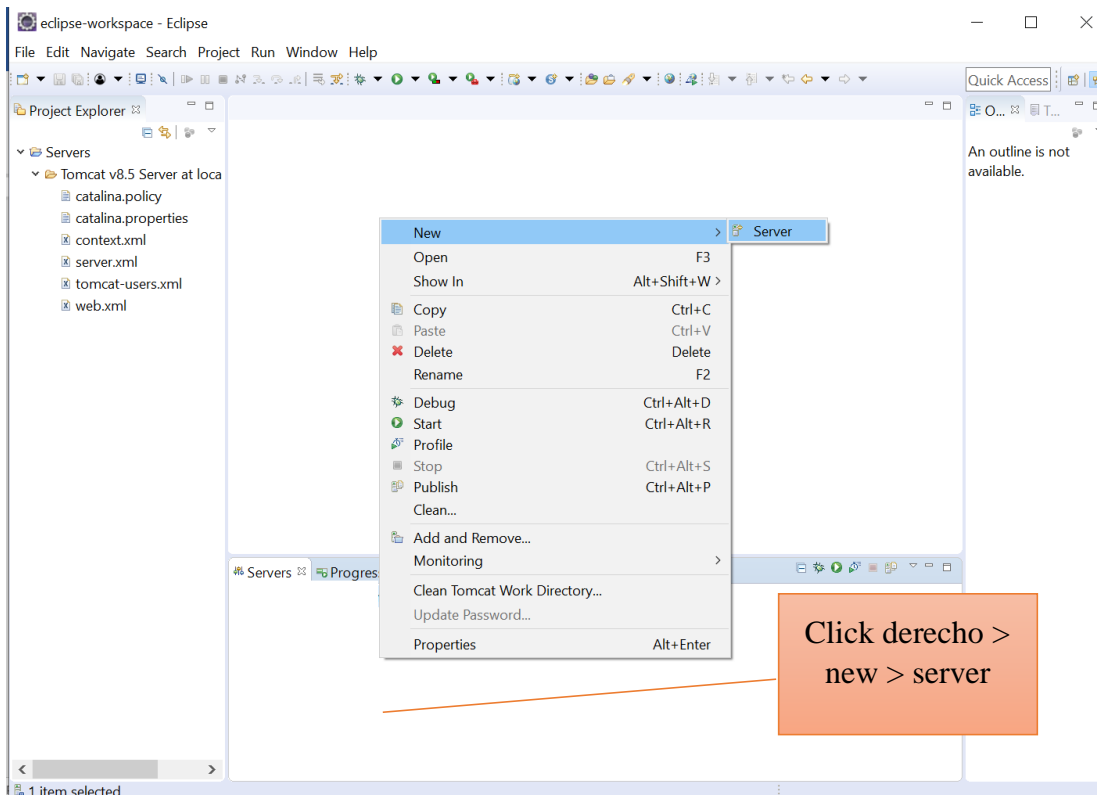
eclipse-workspace - Eclipse

File Edit Navigate Search Project Run Window Help

Quick Access

Project Explorer

Servers
Tomcat v8.5 Server at loca
catalina.policy
catalina.properties
context.xml
server.xml
tomcat-users.xml
web.xml

O... T...

An outline is not available.

| | |
|---|---|
| New | |
| Open | F3 |
| Show In | Alt+Shift+W |
| Copy | Ctrl+C |
| Paste | Ctrl+V |
| Delete | Delete |
| Rename | F2 |
| Debug | Ctrl+Alt+D |
| Start | Ctrl+Alt+R |
| Profile | |
| Stop | Ctrl+Alt+S |
| Publish | Ctrl+Alt+P |
| Clean... | |
| Add and Remove... | |
| Monitoring | |
| Clean Tomcat Work Directory... | |
| Update Password... | |
| Properties | Alt+Enter |

Server

Servers Progres

Click derecho > new > server

1 item selected